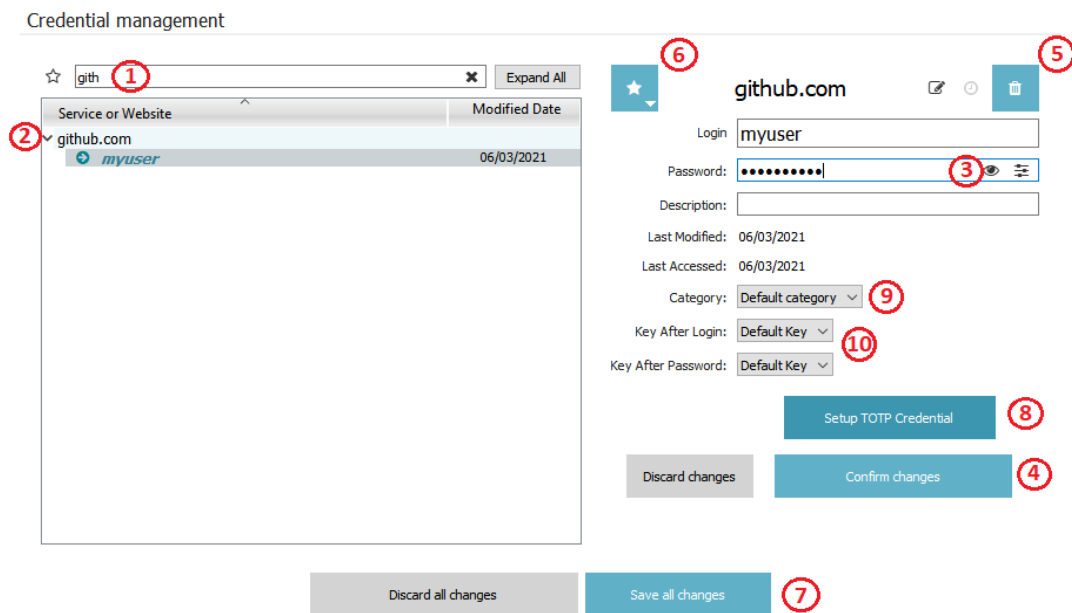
Credential management

gith 1 Expand All

| Service or Website | Modified Date |
|---|---|
| github.com | |
| myuser | 06/03/2021 |

2

6

5

github.com

Login myuser

Password: •••••••••• 3

Description:

Last Modified: 06/03/2021

Last Accessed: 06/03/2021

Category: Default category 9

Key After Login: Default Key 10

Key After Password: Default Key

Setup TOTP Credential 8

Discard changes Confirm changes 4

Discard all changes Save all changes 7